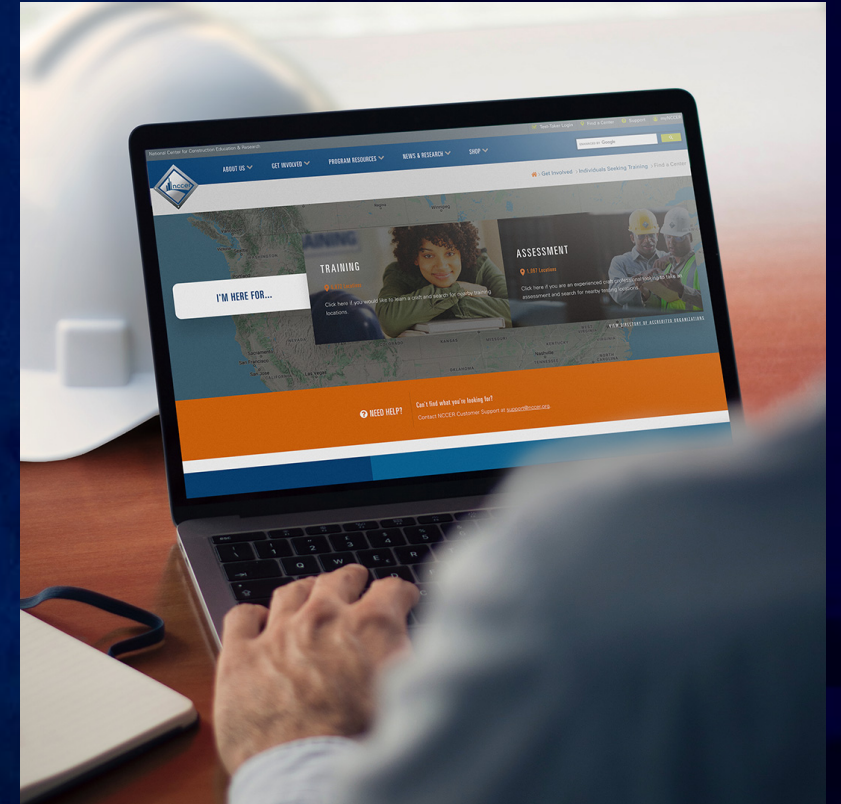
National Center for Construction Education & Research

Test Taker Login | Find a Center | Support | myNCCER

enhanced by Google

nccer

ABOUT US | GET INVOLVED | PROGRAM RESOURCES | NEWS & RESEARCH | SHOP

Get Involved › Individuals Seeking Training › Find a Center

I'M HERE FOR...

TRAINING

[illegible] Locations

Click here if you would like to learn a craft and search for nearby training locations.

ASSESSMENT

1,097 Locations

Click here if you are an experienced craft professional looking to take an assessment and search for nearby testing locations.

VIEW DIRECTORY OF ACCREDITED ORGANIZATIONS

NEED HELP?

Can't find what you're looking for?

Contact NCCER Customer Support at support@nccer.org.